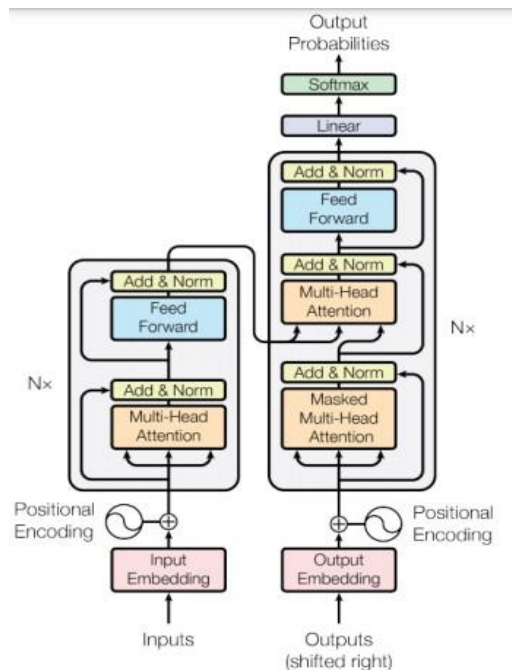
Output Probabilities

Softmax

Linear

Add & Norm

Feed Forward

Add & Norm

Multi-Head Attention

N×

Add & Norm

Masked Multi-Head Attention

Add & Norm

Feed Forward

Add & Norm

Multi-Head Attention

N×

Positional Encoding

Positional Encoding

Input Embedding

Output Embedding

Inputs

Outputs (shifted right)